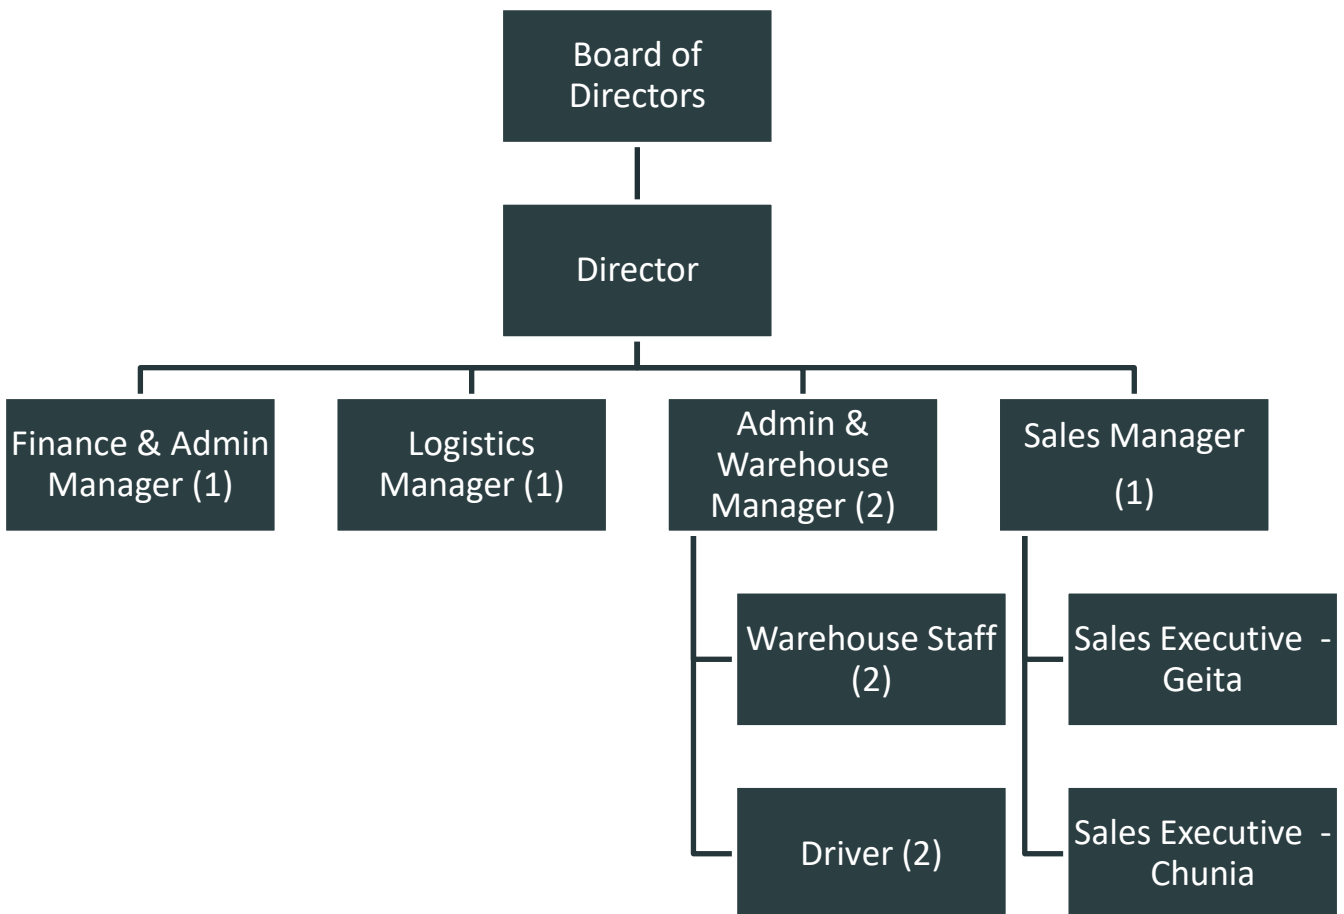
Board of Directors

Director

Finance & Admin Manager (1)

Logistics Manager (1)

Admin & Warehouse Manager (2)

Sales Manager (1)

Warehouse Staff (2)

Driver (2)

Sales Executive - Geita

Sales Executive - Chunia